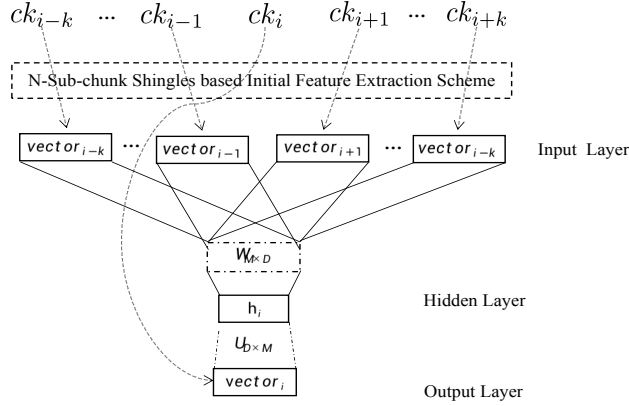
$ck_{i-k}$ ... $ck_{i-1}$ $ck_i$ $ck_{i+1}$ ... $ck_{i+k}$

N-Sub-chunk Shingles based Initial Feature Extraction Scheme

$vector_{i-k}$ ... $vector_{i-1}$ $vector_{i+1}$ ... $vector_{i-k}$

Input Layer

$W_{M\times D}$

$h_i$

Hidden Layer

$U_{D\times M}$

$vector_i$

Output Layer